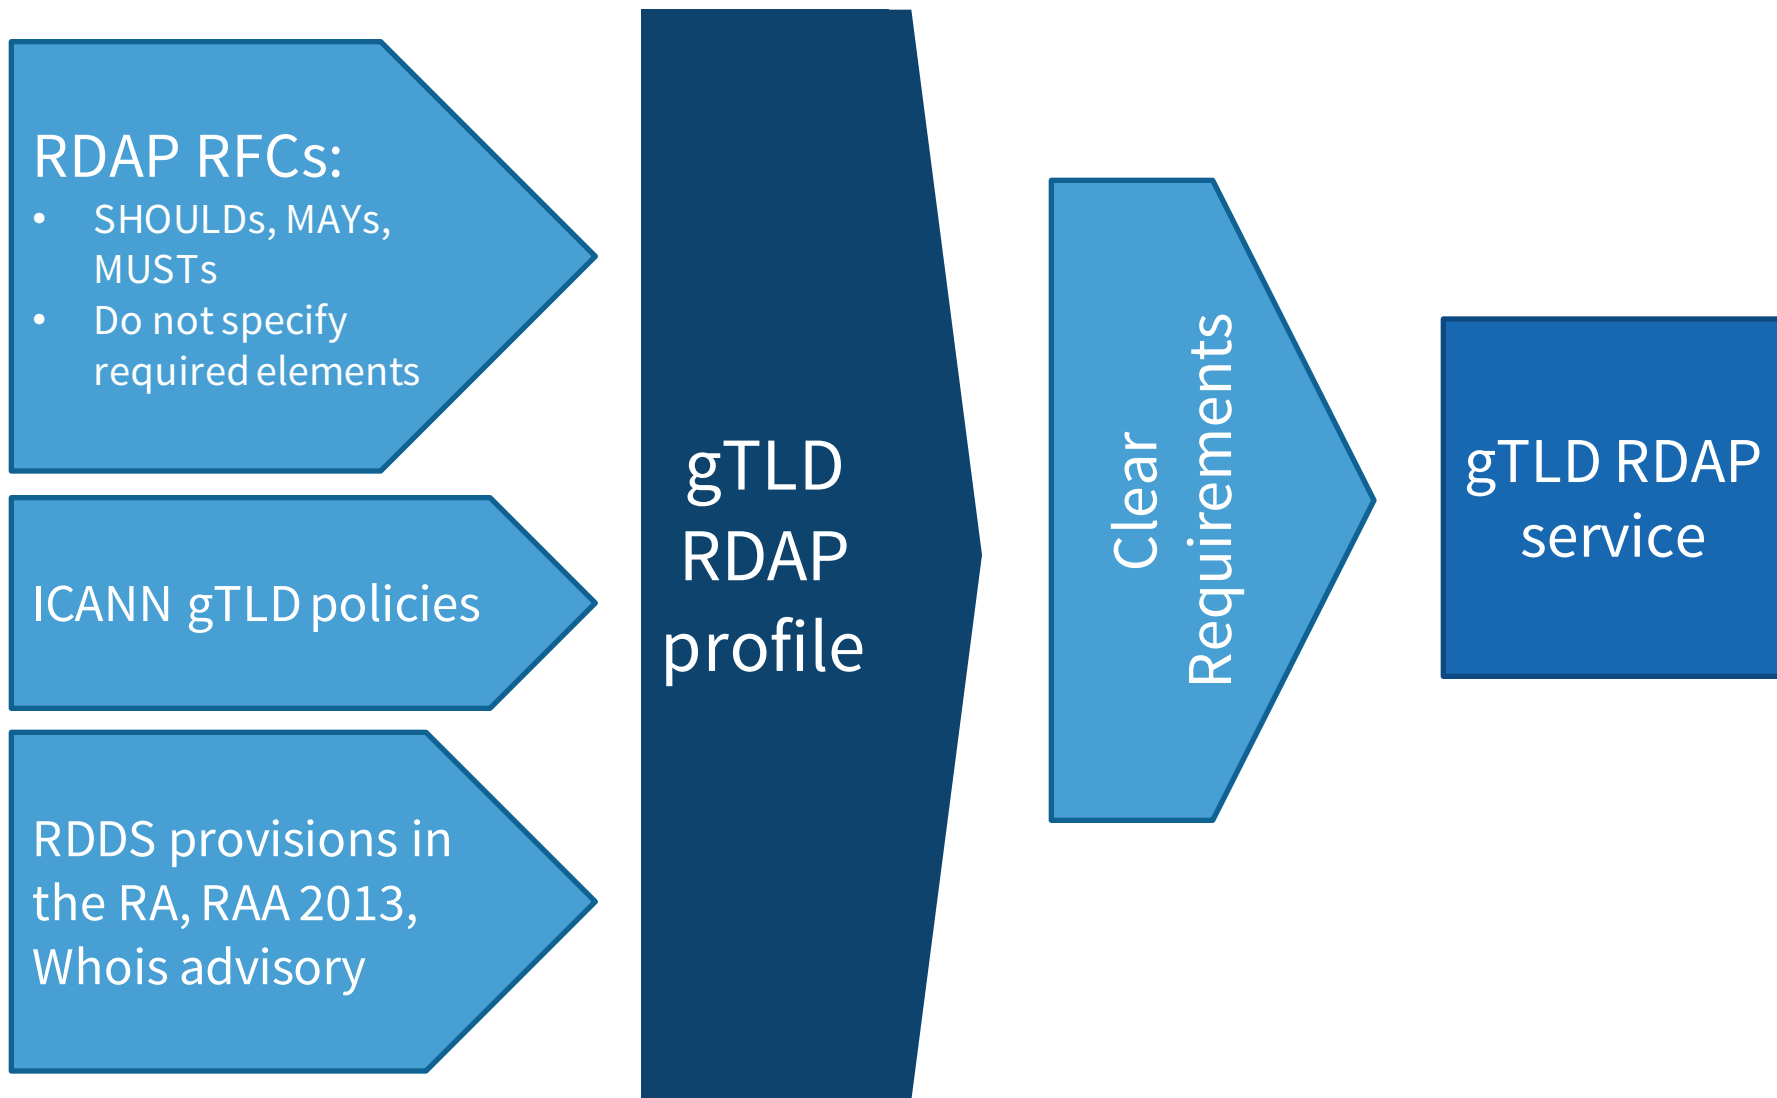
RDAP RFCs:
- SHOULDs, MAYs, MUSTs
- Do not specify required elements

ICANN gTLD policies

RDDS provisions in the RA, RAA 2013, Whois advisory

gTLD RDAP profile

Clear Requirements

gTLD RDAP service